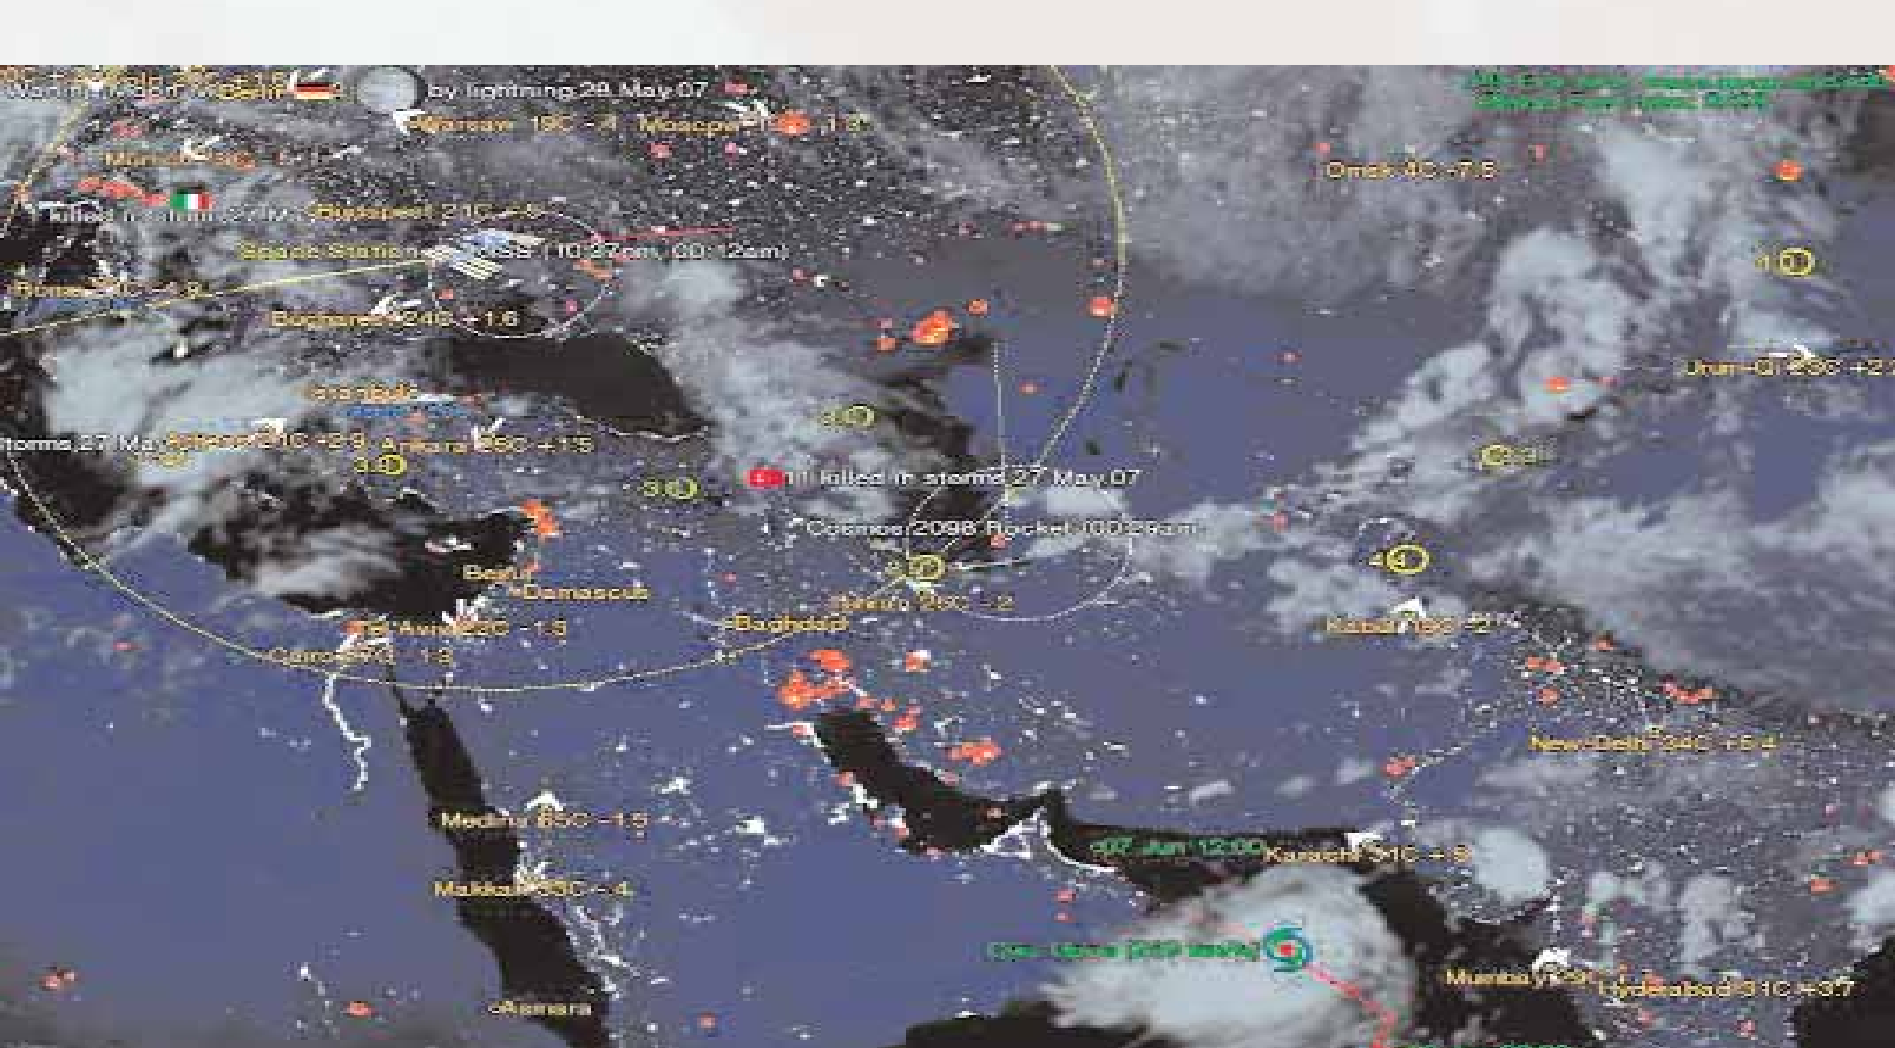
by lightning 29 May 07
Warsaw 19C -4 Moscow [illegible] 13
Omsk 4C -7.5
Munich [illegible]
killed in storm 27 May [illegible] Budapest 21C +3
Space Station ISS (10:27pm, 00:12am)
Rome 20C +1.8
Bucharest 24C +1.6
4.0
Urun-Qi 23C +2
3.0
storms 27 Ma Athens 21C +2.9 Ankara 25C +1.5
3.0
3.0
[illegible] killed in storms 27 May 07
3.0
Cosmos 2098 Rocket (00:26am)
4.0
3.0
Beirut
Damascus
Tehran 29C -2
Tel Aviv 28C -1.5
Baghdad
Kabul 19C -2
Cairo 27C -1.3
New-Delhi 34C +5.4
Medina 35C -1.5
07 Jun 12:00 Karachi 31C +1.8
Makkah 35C -4
Cyc Gonu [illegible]
Mumbai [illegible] Hyderabad 31C +3.7
Asmara